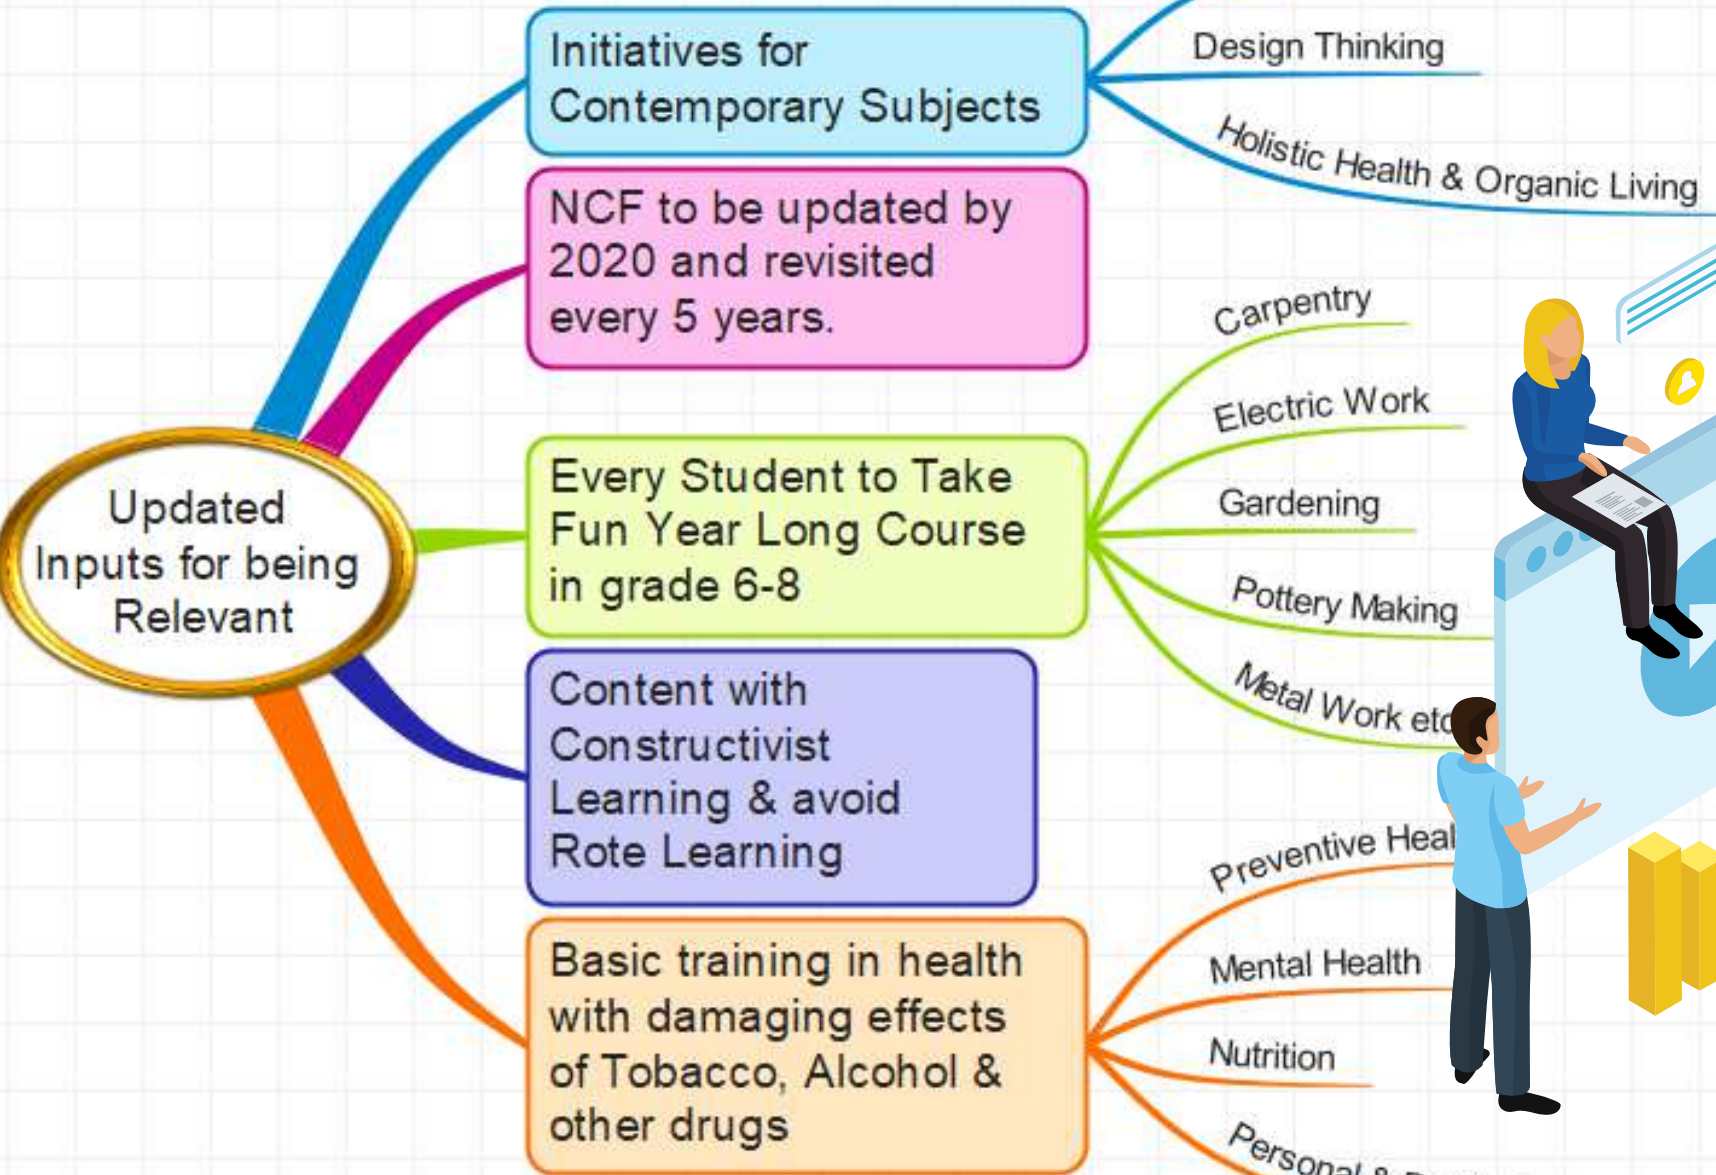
Updated Inputs for being Relevant

Initiatives for Contemporary Subjects

Design Thinking

Holistic Health & Organic Living

NCF to be updated by 2020 and revisited every 5 years.

Every Student to Take Fun Year Long Course in grade 6-8

Carpentry

Electric Work

Gardening

Pottery Making

Metal Work etc

Content with Constructivist Learning & avoid Rote Learning

Basic training in health with damaging effects of Tobacco, Alcohol & other drugs

Preventive Heal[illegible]

Mental Health

Nutrition

Personal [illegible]